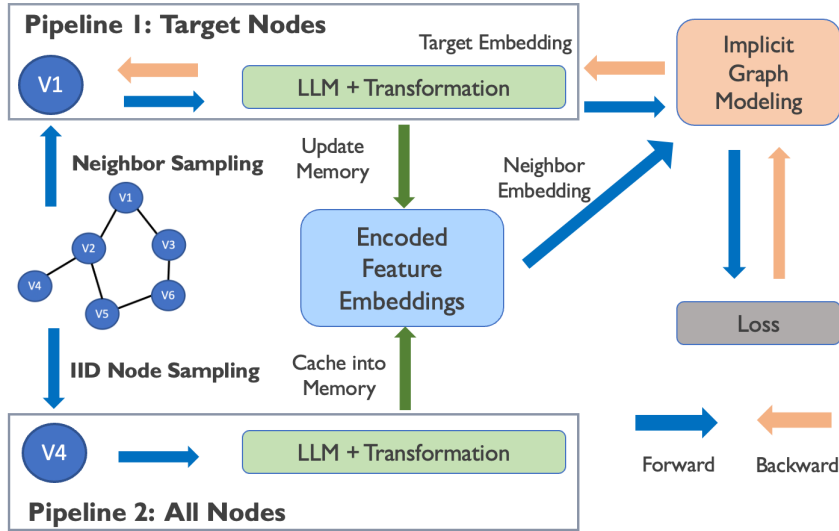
Pipeline 1: Target Nodes

Target Embedding

V1

LLM + Transformation

Implicit Graph Modeling

Update Memory

Neighbor Sampling

Neighbor Embedding

V1

V2

V3

V4

V6

V5

Encoded Feature Embeddings

Loss

IID Node Sampling

Cache into Memory

V4

LLM + Transformation

Forward

Backward

Pipeline 2: All Nodes